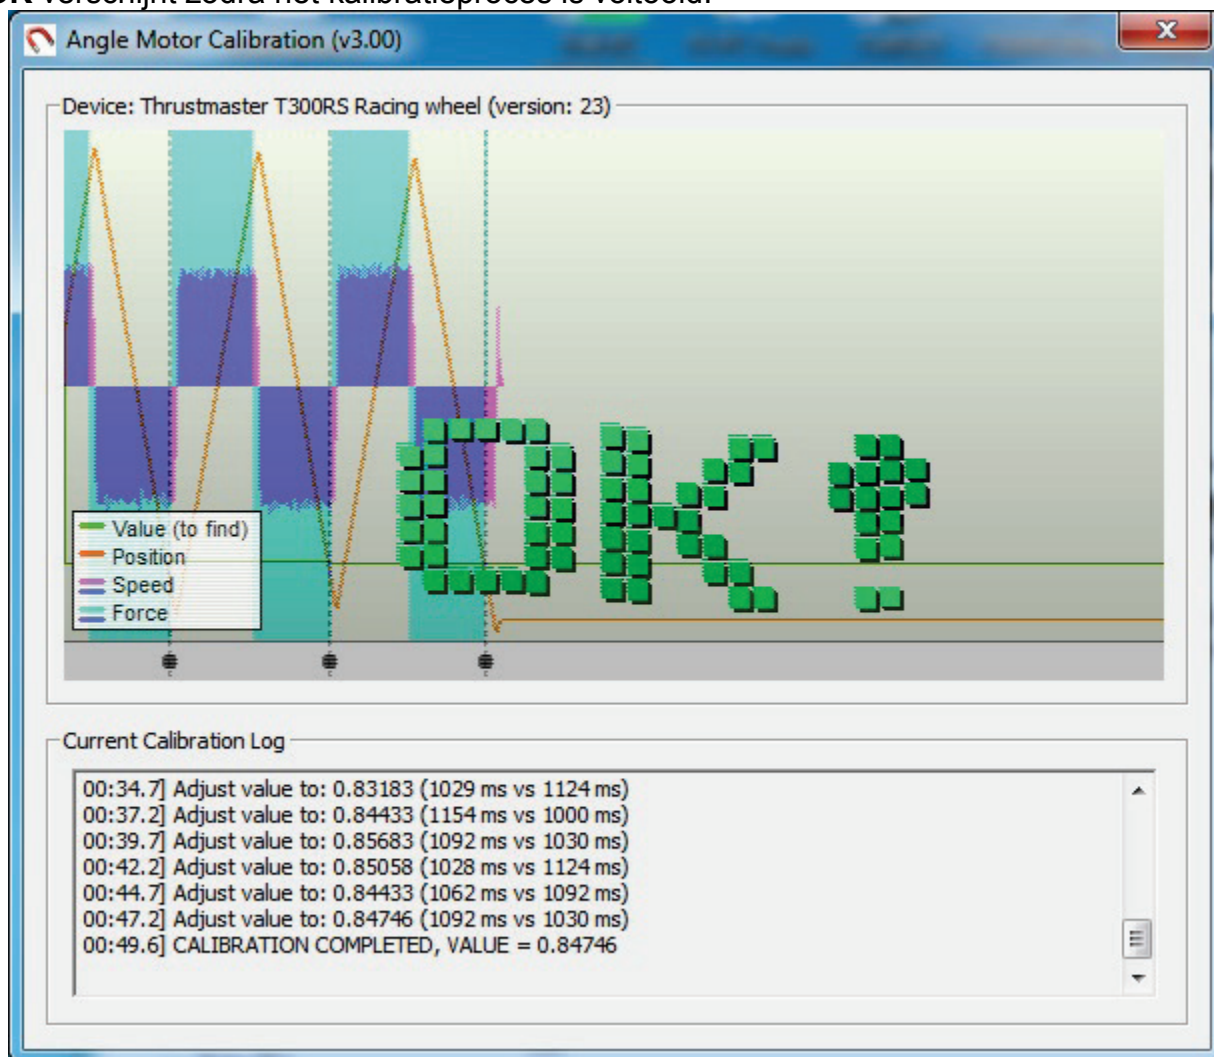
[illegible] verschijnt zodra het kalibratieproces is voltooid.

Angle Motor Calibration (v3.00)

Device: Thrustmaster T300RS Racing wheel (version: 23)

Value (to find)
Position
Speed
Force

Ok!

Current Calibration Log

00:34.7] Adjust value to: 0.83183 (1029 ms vs 1124 ms)
00:37.2] Adjust value to: 0.84433 (1154 ms vs 1000 ms)
00:39.7] Adjust value to: 0.85683 (1092 ms vs 1030 ms)
00:42.2] Adjust value to: 0.85058 (1028 ms vs 1124 ms)
00:44.7] Adjust value to: 0.84433 (1062 ms vs 1092 ms)
00:47.2] Adjust value to: 0.84746 (1092 ms vs 1030 ms)
00:49.6] CALIBRATION COMPLETED, VALUE = 0.84746